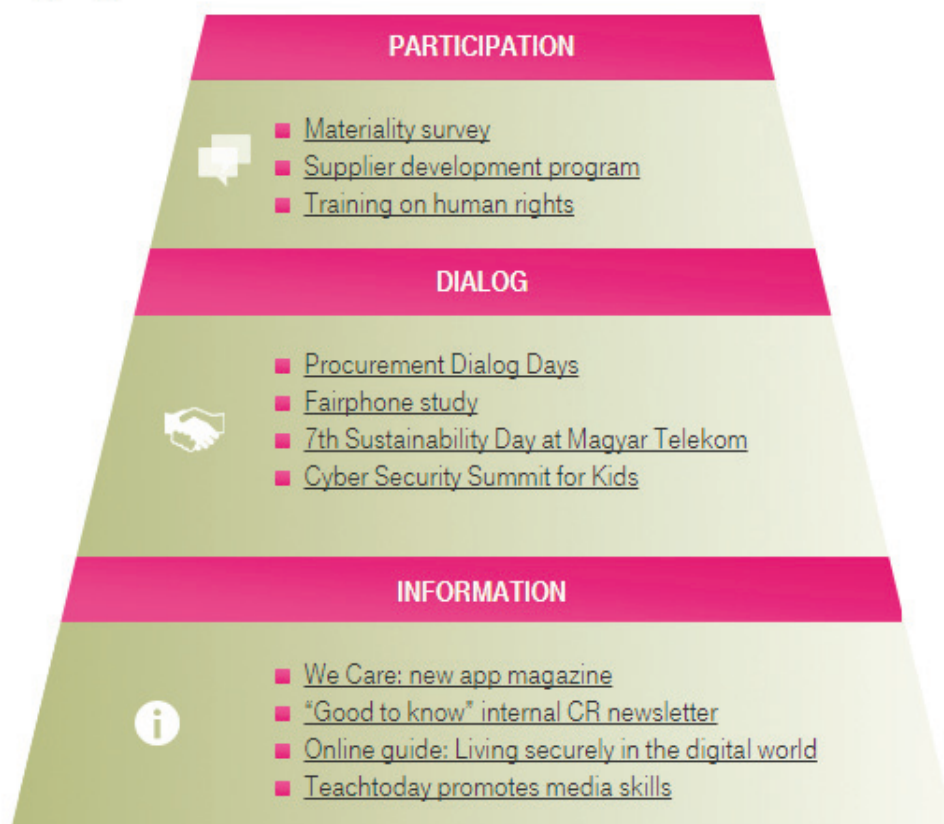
PARTICIPATION

- Materiality survey
- Supplier development program
- Training on human rights

DIALOG

- Procurement Dialog Days
- Fairphone study
- 7th Sustainability Day at Magyar Telekom
- Cyber Security Summit for Kids

INFORMATION

- We Care: new app magazine
- "Good to know" internal CR newsletter
- Online guide: Living securely in the digital world
- Teachtoday promotes media skills